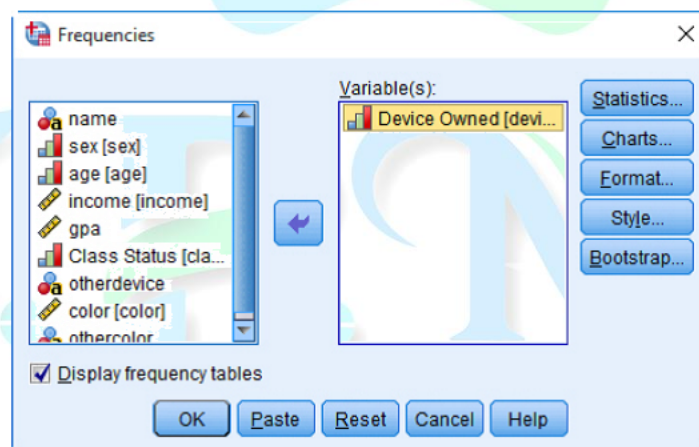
Frequencies

name
sex [sex]
age [age]
income [income]
gpa
Class Status [cla...
otherdevice
color [color]
othercolor

Variable(s):
Device Owned [devi...

Statistics...
Charts...
Format...
Style...
Bootstrap...

Display frequency tables

OK
Paste
Reset
Cancel
Help